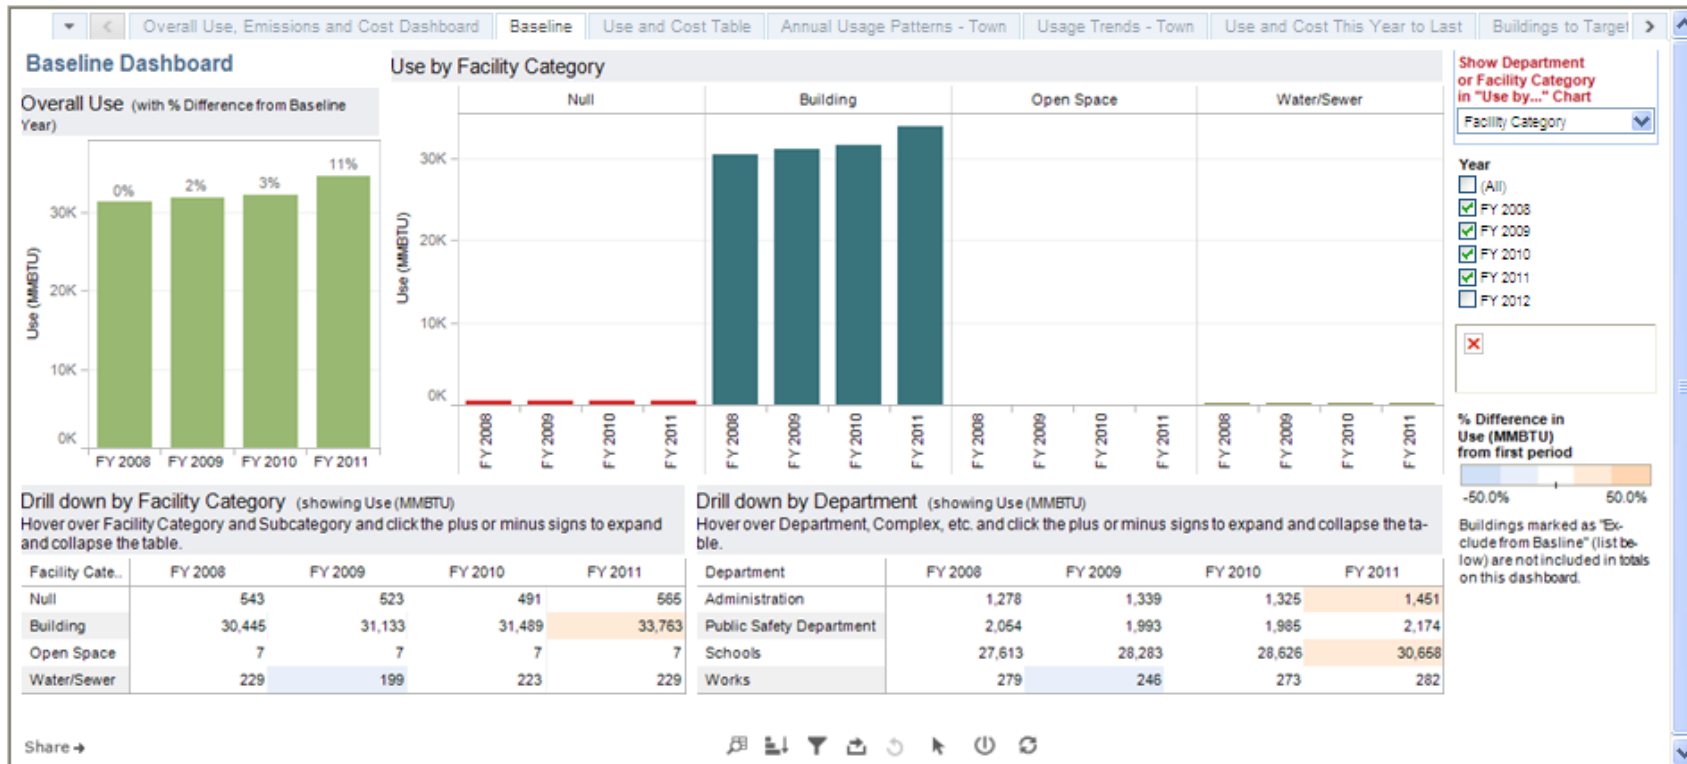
Overall Use, Emissions and Cost Dashboard | Baseline | Use and Cost Table | Annual Usage Patterns - Town | Usage Trends - Town | Use and Cost This Year to Last | Buildings to Target

Baseline Dashboard

Overall Use (with % Difference from Baseline Year)

Use (MMBTU)

30K
20K
10K
0K

0% 2% 3% 11%

FY 2008 FY 2009 FY 2010 FY 2011

Use by Facility Category

Null | Building | Open Space | Water/Sewer

Use (MMBTU)

30K
20K
10K
0K

FY 2008 FY 2009 FY 2010 FY 2011 FY 2008 FY 2009 FY 2010 FY 2011 FY 2008 FY 2009 FY 2010 FY 2011 FY 2008 FY 2009 FY 2010 FY 2011

Show Department or Facility Category in "Use by..." Chart

Facility Category

Year
(All)
FY 2008
FY 2009
FY 2010
FY 2011
FY 2012

% Difference in Use (MMBTU) from first period

-50.0% 50.0%

Buildings marked as "Exclude from Basline" (list below) are not included in totals on this dashboard.

Drill down by Facility Category (showing Use (MMBTU)
Hover over Facility Category and Subcategory and click the plus or minus signs to expand and collapse the table.

| Facility Cate.. | FY 2008 | FY 2009 | FY 2010 | FY 2011 |
|---|---|---|---|---|
| Null | 543 | 523 | 491 | 565 |
| Building | 30,445 | 31,133 | 31,489 | 33,763 |
| Open Space | 7 | 7 | 7 | 7 |
| Water/Sewer | 229 | 199 | 223 | 229 |

Drill down by Department (showing Use (MMBTU)
Hover over Department, Complex, etc. and click the plus or minus signs to expand and collapse the table.

| Department | FY 2008 | FY 2009 | FY 2010 | FY 2011 |
|---|---|---|---|---|
| Administration | 1,278 | 1,339 | 1,325 | 1,451 |
| Public Safety Department | 2,054 | 1,993 | 1,985 | 2,174 |
| Schools | 27,613 | 28,283 | 28,626 | 30,658 |
| Works | 279 | 246 | 273 | 282 |

Share